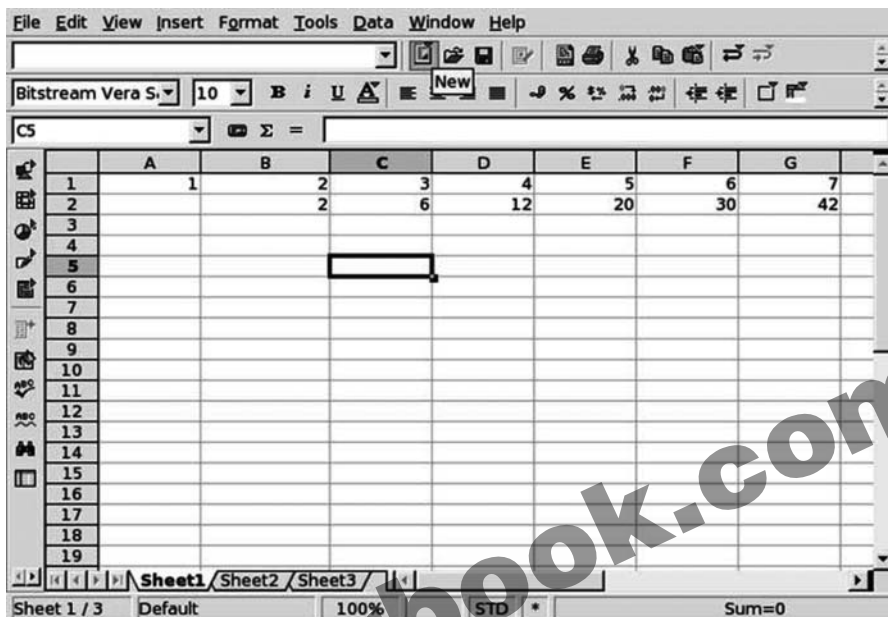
File Edit View Insert Format Tools Data Window Help

New

Bitstream Vera S. 10 B i U

C5 Σ =

|  | A | B | C | D | E | F | G |
|---|---|---|---|---|---|---|---|
| 1 | 1 | 2 | 3 | 4 | 5 | 6 | 7 |
| 2 |  | 2 | 6 | 12 | 20 | 30 | 42 |
| 3 |  |  |  |  |  |  |  |
| 4 |  |  |  |  |  |  |  |
| 5 |  |  |  |  |  |  |  |
| 6 |  |  |  |  |  |  |  |
| 7 |  |  |  |  |  |  |  |
| 8 |  |  |  |  |  |  |  |
| 9 |  |  |  |  |  |  |  |
| 10 |  |  |  |  |  |  |  |
| 11 |  |  |  |  |  |  |  |
| 12 |  |  |  |  |  |  |  |
| 13 |  |  |  |  |  |  |  |
| 14 |  |  |  |  |  |  |  |
| 15 |  |  |  |  |  |  |  |
| 16 |  |  |  |  |  |  |  |
| 17 |  |  |  |  |  |  |  |
| 18 |  |  |  |  |  |  |  |
| 19 |  |  |  |  |  |  |  |

Sheet1 Sheet2 Sheet3

Sheet 1 / 3 Default 100% STD * Sum=0

book.com